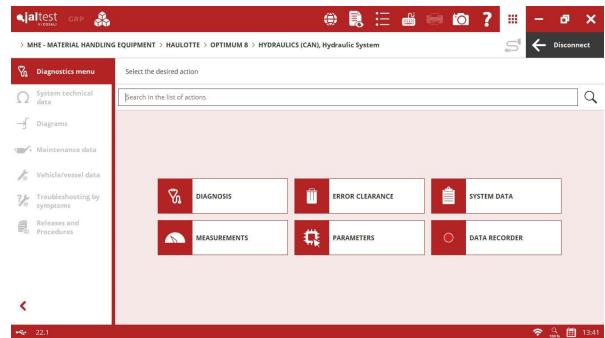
jaltest GRP

> MHE - MATERIAL HANDLING EQUIPMENT > HAULOTTE > OPTIMUM 8 > HYDRAULICS (CAN), Hydraulic System

Disconnect

Diagnostics menu

System technical data

Diagrams

Maintenance data

Vehicle/vessel data

Troubleshooting by symptoms

Releases and Procedures

Select the desired action

Search in the list of actions

DIAGNOSIS

ERROR CLEARANCE

SYSTEM DATA

MEASUREMENTS

PARAMETERS

DATA RECORDER

22.1

13:41